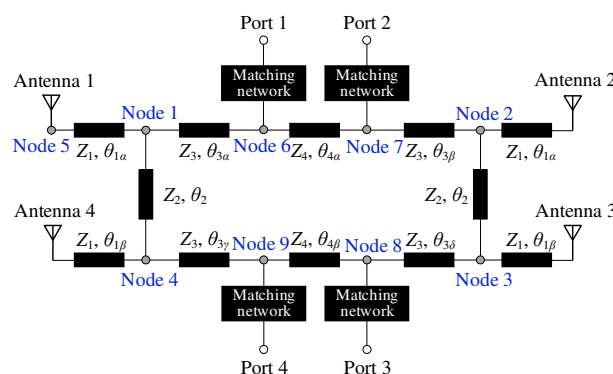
Port 1

Port 2

Matching network

Matching network

Antenna 1

Antenna 2

Node 1

Node 2

Node 5

$Z_1$, $\theta_{1\alpha}$

$Z_3$, $\theta_{3\alpha}$

Node 6

$Z_4$, $\theta_{4\alpha}$

Node 7

$Z_3$, $\theta_{3\beta}$

$Z_1$, $\theta_{1\alpha}$

$Z_2$, $\theta_2$

$Z_2$, $\theta_2$

Antenna 4

Antenna 3

$Z_1$, $\theta_{1\beta}$

$Z_3$, $\theta_{3\gamma}$

Node 9

$Z_4$, $\theta_{4\beta}$

Node 8

$Z_3$, $\theta_{3\delta}$

$Z_1$, $\theta_{1\beta}$

Node 4

Node 3

Matching network

Matching network

Port 4

Port 3